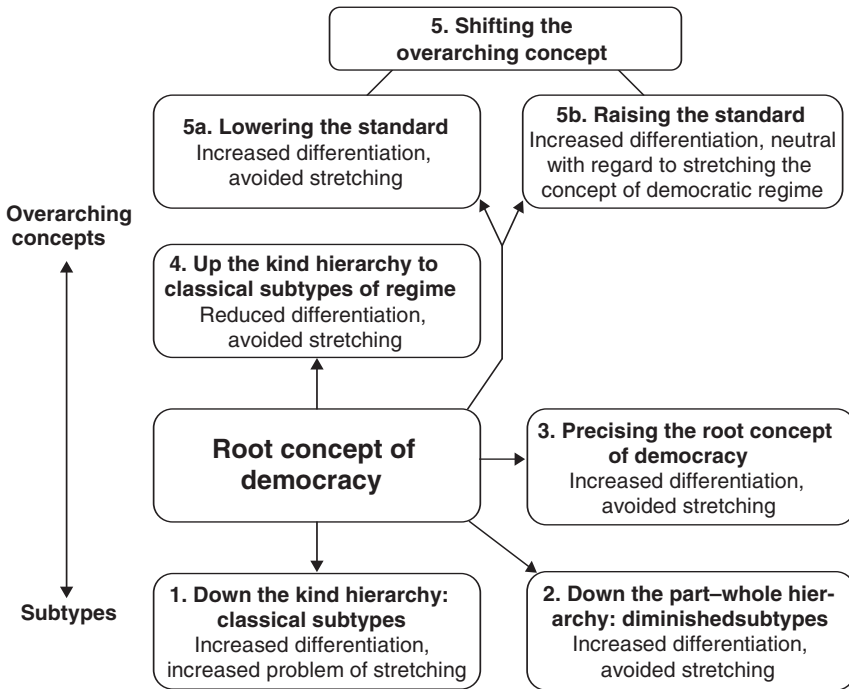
5. Shifting the overarching concept

5a. Lowering the standard
Increased differentiation, avoided stretching

5b. Raising the standard
Increased differentiation, neutral with regard to stretching the concept of democratic regime

Overarching concepts

4. Up the kind hierarchy to classical subtypes of regime
Reduced differentiation, avoided stretching

Root concept of democracy

3. Precising the root concept of democracy
Increased differentiation, avoided stretching

Subtypes

1. Down the kind hierarchy: classical subtypes
Increased differentiation, increased problem of stretching

2. Down the part–whole hierarchy: diminishedsubtypes
Increased differentiation, avoided stretching